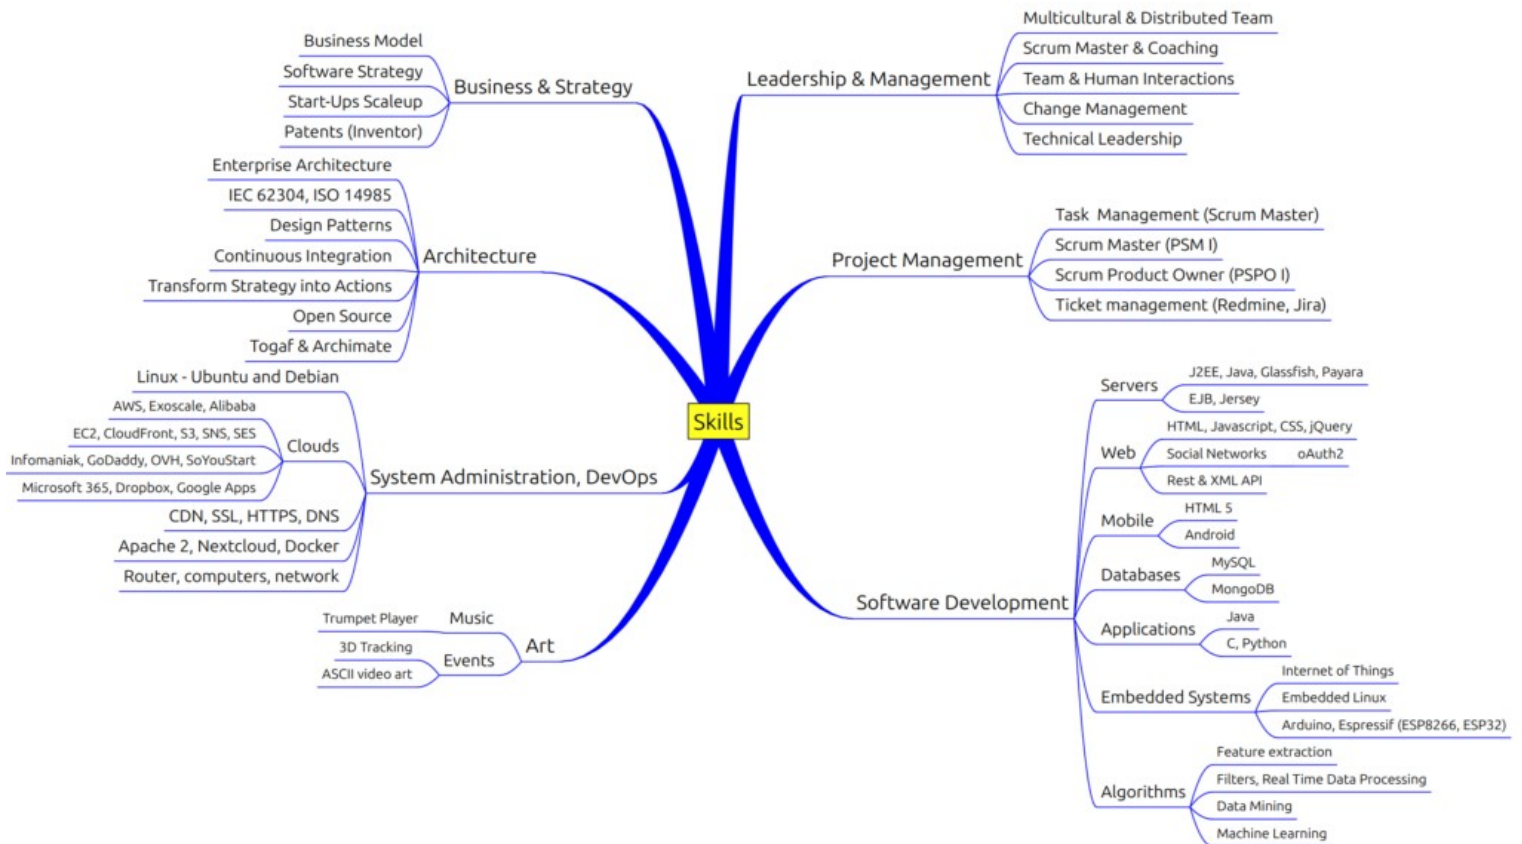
Skills

Business & Strategy
Business Model
Software Strategy
Start-Ups Scaleup
Patents (Inventor)

Architecture
Enterprise Architecture
IEC 62304, ISO 14985
Design Patterns
Continuous Integration
Transform Strategy into Actions
Open Source
Togaf & Archimate

System Administration, DevOps
Linux - Ubuntu and Debian
Clouds
AWS, Exoscale, Alibaba
EC2, CloudFront, S3, SNS, SES
Infomaniak, GoDaddy, OVH, SoYouStart
Microsoft 365, Dropbox, Google Apps
CDN, SSL, HTTPS, DNS
Apache 2, Nextcloud, Docker
Router, computers, network

Art
Music
Trumpet Player
Events
3D Tracking
ASCII video art

Leadership & Management
Multicultural & Distributed Team
Scrum Master & Coaching
Team & Human Interactions
Change Management
Technical Leadership

Project Management
Task Management (Scrum Master)
Scrum Master (PSM I)
Scrum Product Owner (PSPO I)
Ticket management (Redmine, Jira)

Software Development
Servers
J2EE, Java, Glassfish, Payara
EJB, Jersey
Web
HTML, Javascript, CSS, jQuery
Social Networks
oAuth2
Rest & XML API
Mobile
HTML 5
Android
Databases
MySQL
MongoDB
Applications
Java
C, Python
Embedded Systems
Internet of Things
Embedded Linux
Arduino, Espressif (ESP8266, ESP32)
Algorithms
Feature extraction
Filters, Real Time Data Processing
Data Mining
Machine Learning